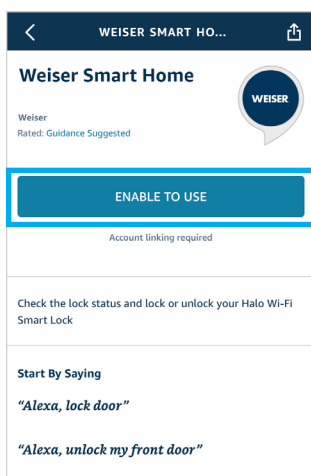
WEISER SMART HO...

Weiser Smart Home

WEISER

Weiser
Rated: Guidance Suggested

ENABLE TO USE

Account linking required

Check the lock status and lock or unlock your Halo Wi-Fi Smart Lock

Start By Saying

"Alexa, lock door"

"Alexa, unlock my front door"